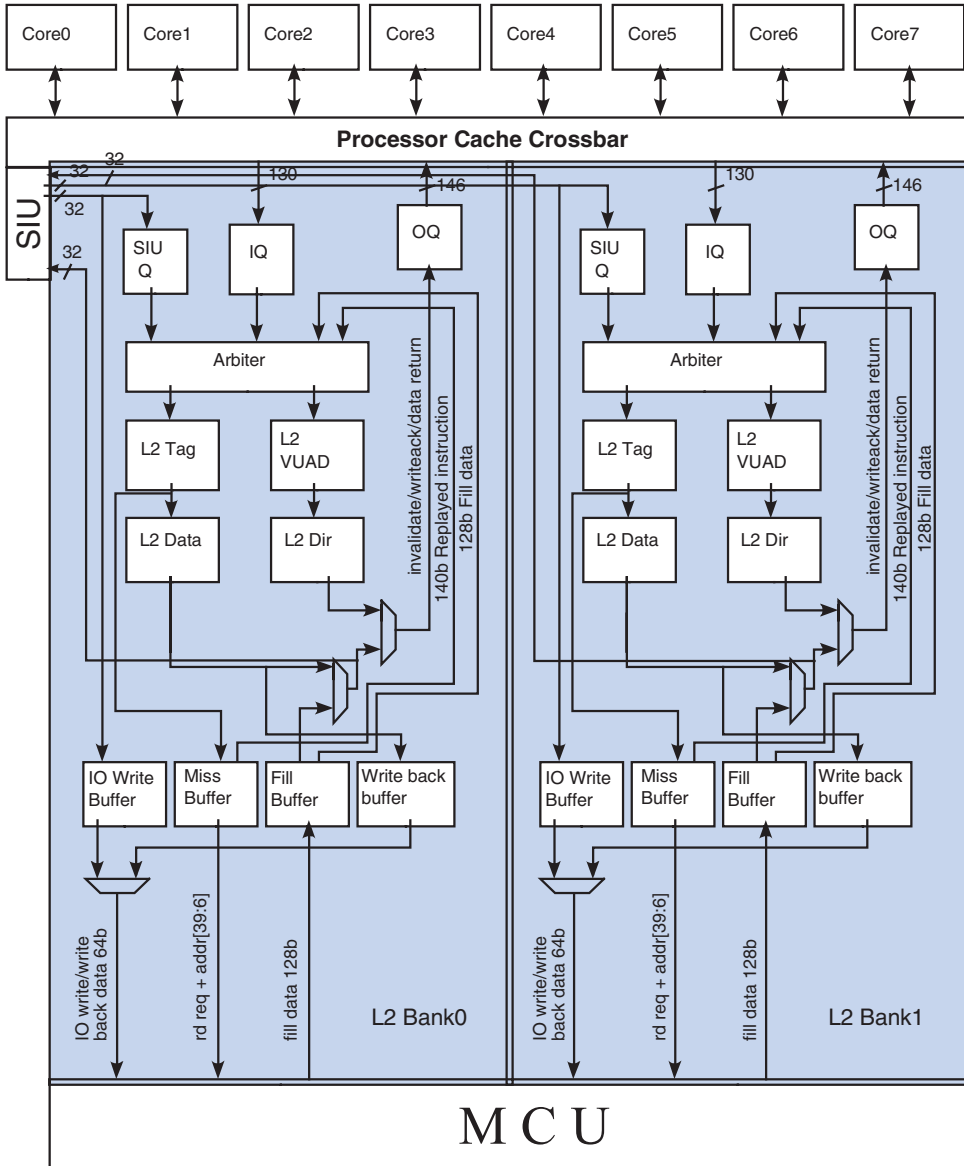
Core0
Core1
Core2
Core3
Core4
Core5
Core6
Core7

Processor Cache Crossbar

SIU

32
32
32
32
130
146
130
146

SIU Q
IQ
OQ
Arbiter
L2 Tag
L2 VUAD
L2 Data
L2 Dir
invalidate/writeack/data return
140b Replayed instruction
128b Fill data
IO Write Buffer
Miss Buffer
Fill Buffer
Write back buffer
IO write/write back data 64b
rd req + addr[39:6]
fill data 128b
L2 Bank0

SIU Q
IQ
OQ
Arbiter
L2 Tag
L2 VUAD
L2 Data
L2 Dir
invalidate/writeack/data return
140b Replayed instruction
128b Fill data
IO Write Buffer
Miss Buffer
Fill Buffer
Write back buffer
IO write/write back data 64b
rd req + addr[39:6]
fill data 128b
L2 Bank1

M C U